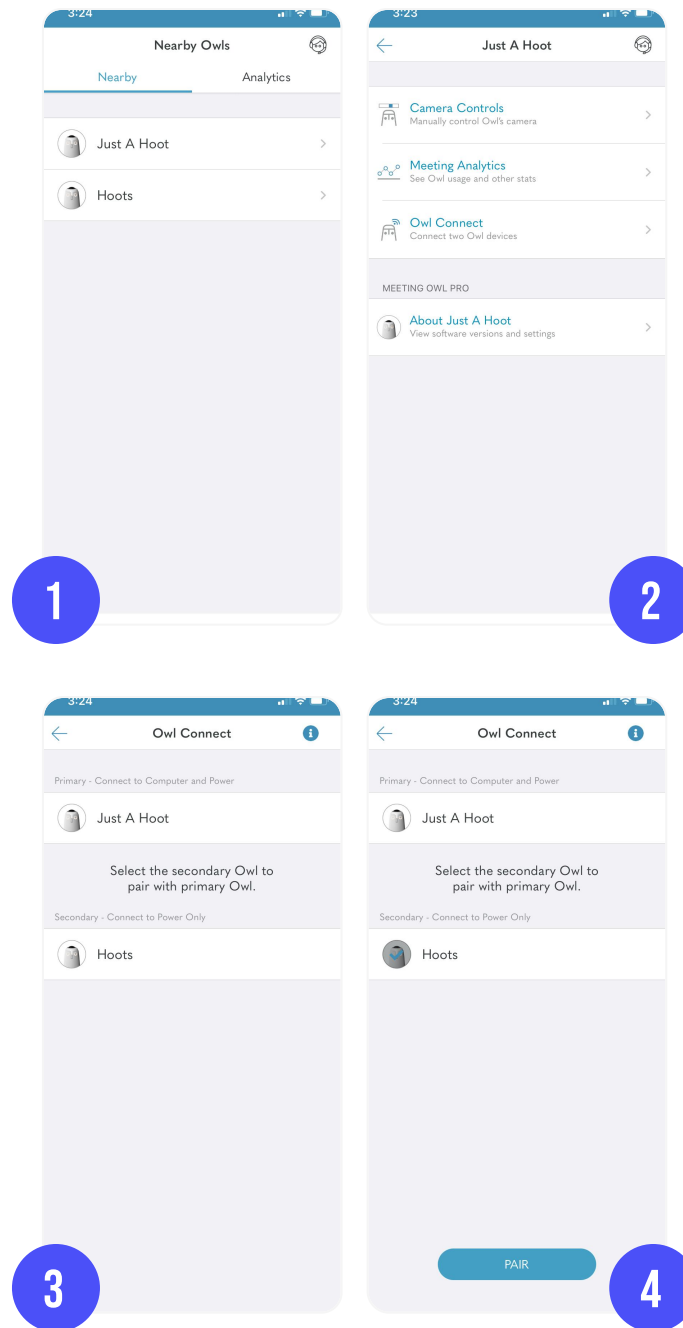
3:24

Nearby Owls

Nearby

Analytics

Just A Hoot

Hoots

1

3:23

Just A Hoot

Camera Controls
Manually control Owl's camera

Meeting Analytics
See Owl usage and other stats

Owl Connect
Connect two Owl devices

MEETING OWL PRO

About Just A Hoot
View software versions and settings

2

3:24

Owl Connect

Primary - Connect to Computer and Power

Just A Hoot

Select the secondary Owl to pair with primary Owl.

Secondary - Connect to Power Only

Hoots

3

3:24

Owl Connect

Primary - Connect to Computer and Power

Just A Hoot

Select the secondary Owl to pair with primary Owl.

Secondary - Connect to Power Only

Hoots

PAIR

4